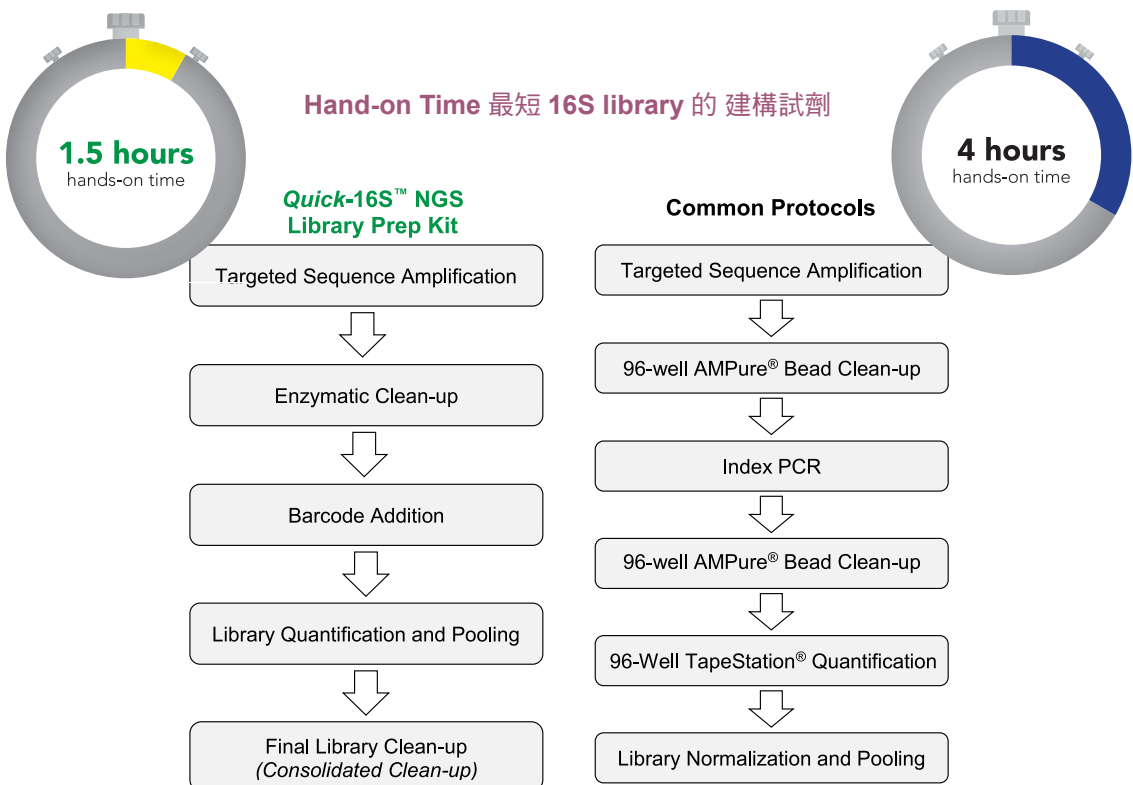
Hand-on Time 最短 16S library 的 建構試劑

1.5 hours
hands-on time

4 hours
hands-on time

*Quick*-16S™ NGS Library Prep Kit

Targeted Sequence Amplification

Enzymatic Clean-up

Barcode Addition

Library Quantification and Pooling

Final Library Clean-up
*(Consolidated Clean-up)*

Common Protocols

Targeted Sequence Amplification

96-well AMPure® Bead Clean-up

Index PCR

96-well AMPure® Bead Clean-up

96-Well TapeStation® Quantification

Library Normalization and Pooling